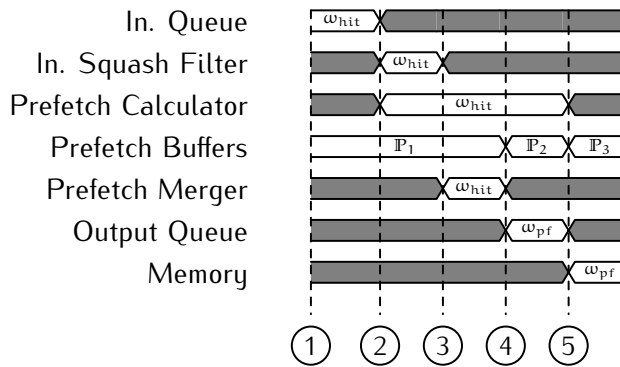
In. Queue
In. Squash Filter
Prefetch Calculator
Prefetch Buffers
Prefetch Merger
Output Queue
Memory

$\omega_{\text{hit}}$
$\omega_{\text{hit}}$
$\omega_{\text{hit}}$
$\mathbb{P}_1$
$\mathbb{P}_2$
$\mathbb{P}_3$
$\omega_{\text{hit}}$
$\omega_{\text{pf}}$
$\omega_{\text{pf}}$

1 2 3 4 5